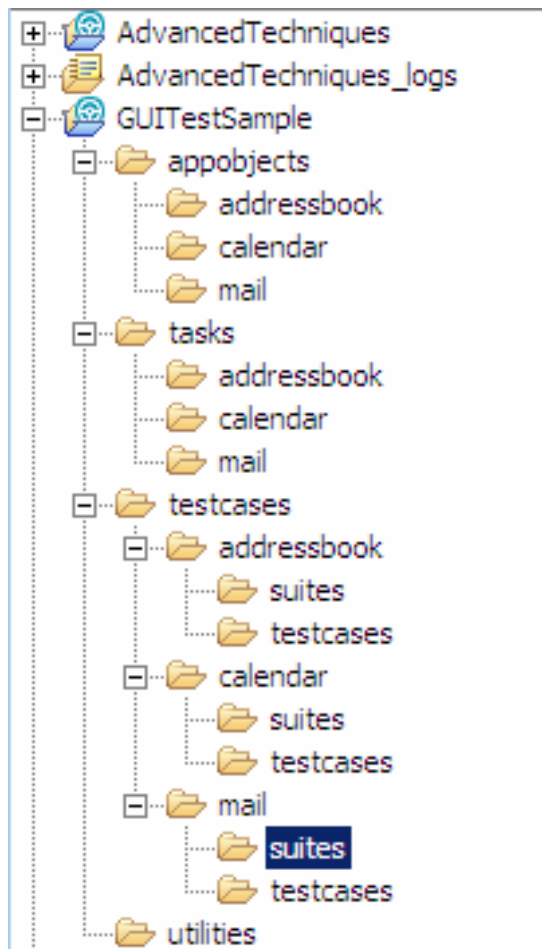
AdvancedTechniques
AdvancedTechniques_logs
GUITestSample
appobjects
addressbook
calendar
mail
tasks
addressbook
calendar
mail
testcases
addressbook
suites
testcases
calendar
suites
testcases
mail
suites
testcases
utilities